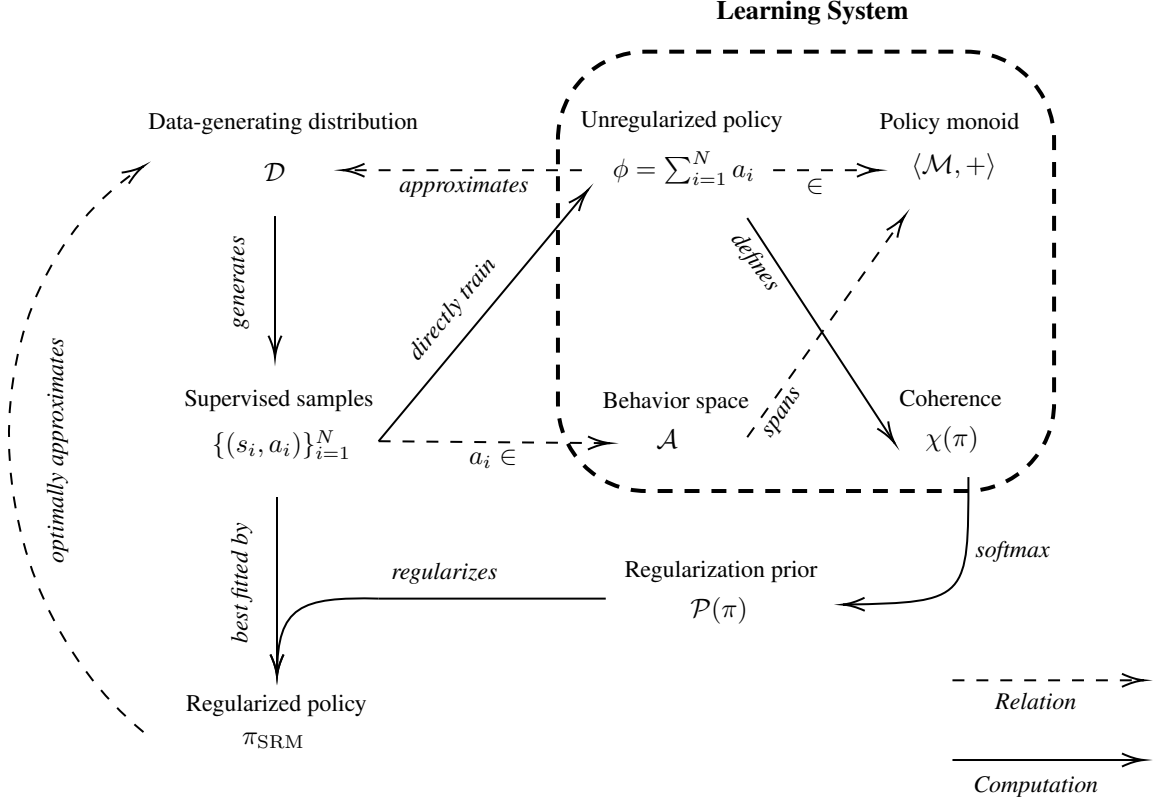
Learning System

Data-generating distribution
$\mathcal{D}$

approximates

Unregularized policy
$\phi = \sum_{i=1}^{N} a_i$

$\in$

Policy monoid
$\langle \mathcal{M}, + \rangle$

generates

directly train

defines

optimally approximates

Supervised samples
$\{(s_i, a_i)\}_{i=1}^{N}$

$a_i \in$

Behavior space
$\mathcal{A}$

spans

Coherence
$\chi(\pi)$

softmax

best fitted by

regularizes

Regularization prior
$\mathcal{P}(\pi)$

Regularized policy
$\pi_{\text{SRM}}$

Relation

Computation